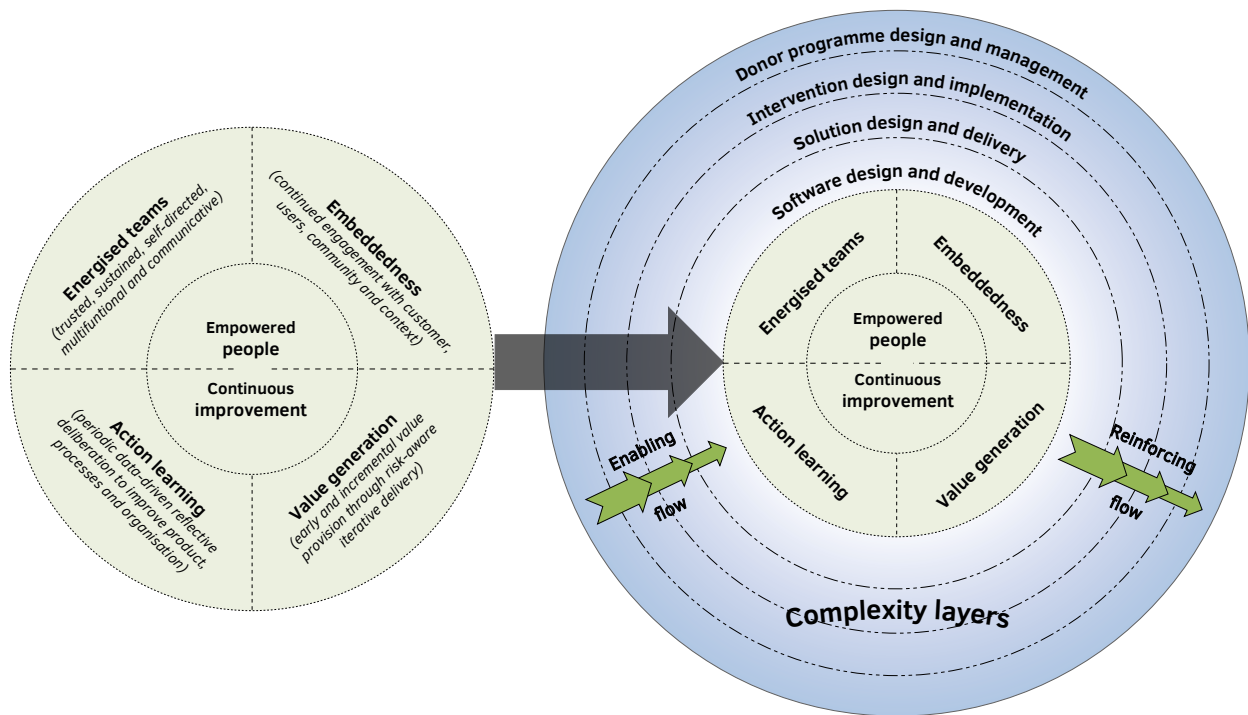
Energised teams
(trusted, sustained, self-directed, multifuntional and communicative)

Embeddedness
(continued engagement with customer, users, community and context)

Empowered people

Continuous improvement

Action learning
(periodic data-driven reflective deliberation to improve product, processes and organisation)

Value generation
(early and incremental value provision through risk-aware iterative delivery)

Donor programme design and management

Intervention design and implementation

Solution design and delivery

Software design and development

Energised teams

Embeddedness

Empowered people

Continuous improvement

Action learning

Value generation

Enabling flow

Reinforcing flow

Complexity layers